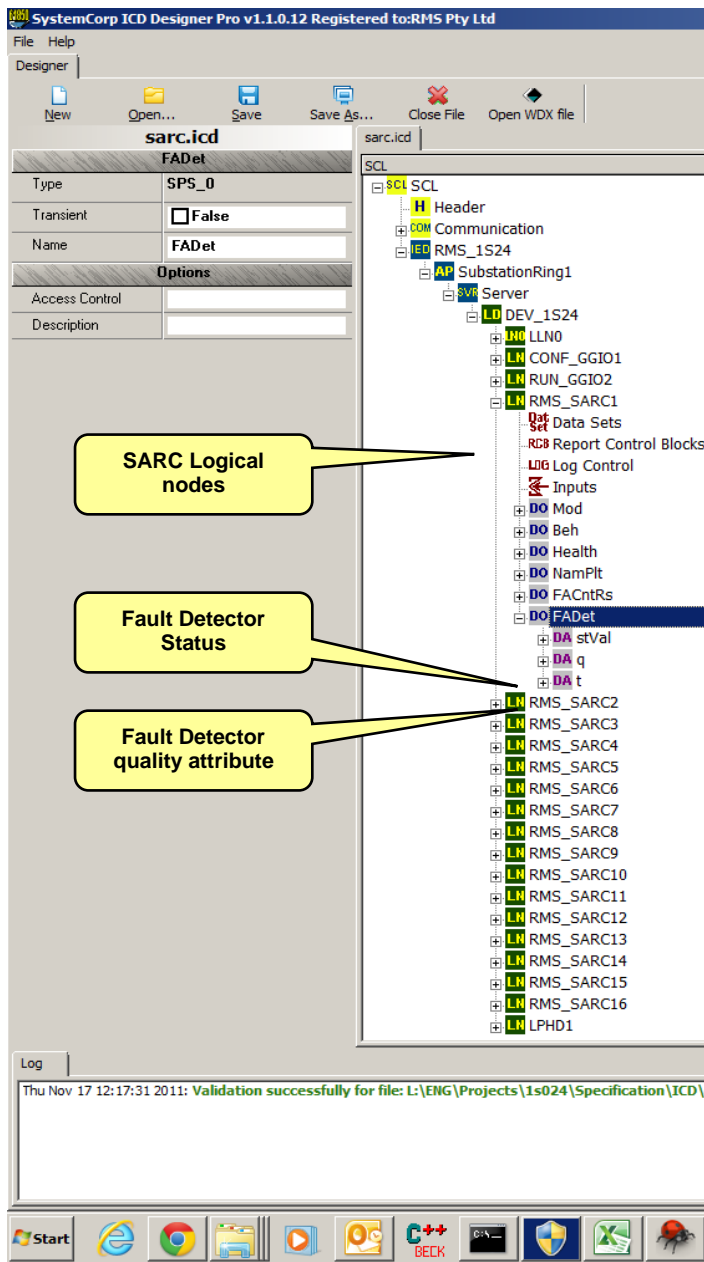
SystemCorp ICD Designer Pro v1.1.0.12 Registered to:RMS Pty Ltd

File Help

Designer

New Open... Save Save As... Close File Open WDX file

sarc.icd

FADet

| Type | SPS_0 |
|---|---|
| Transient | False |
| Name | FADet |

Options

| Access Control | |
|---|---|
| Description | |

sarc.icd

SCL

SCL SCL
H Header
COM Communication
IED RMS_1S24
AP SubstationRing1
SVR Server
LD DEV_1S24
LN0 LLN0
LN CONF_GGIO1
LN RUN_GGIO2
LN RMS_SARC1
Dat Set Data Sets
RCB Report Control Blocks
LOG Log Control
Inputs
DO Mod
DO Beh
DO Health
DO NamPlt
DO FACntRs
DO FADet
DA stVal
DA q
DA t
LN RMS_SARC2
LN RMS_SARC3
LN RMS_SARC4
LN RMS_SARC5
LN RMS_SARC6
LN RMS_SARC7
LN RMS_SARC8
LN RMS_SARC9
LN RMS_SARC10
LN RMS_SARC11
LN RMS_SARC12
LN RMS_SARC13
LN RMS_SARC14
LN RMS_SARC15
LN RMS_SARC16
LN LPHD1

SARC Logical nodes

Fault Detector Status

Fault Detector quality attribute

Log

Thu Nov 17 12:17:31 2011: Validation successfully for file: L:\ENG\Projects\1s024\Specification\ICD\

Start

C++ BECK